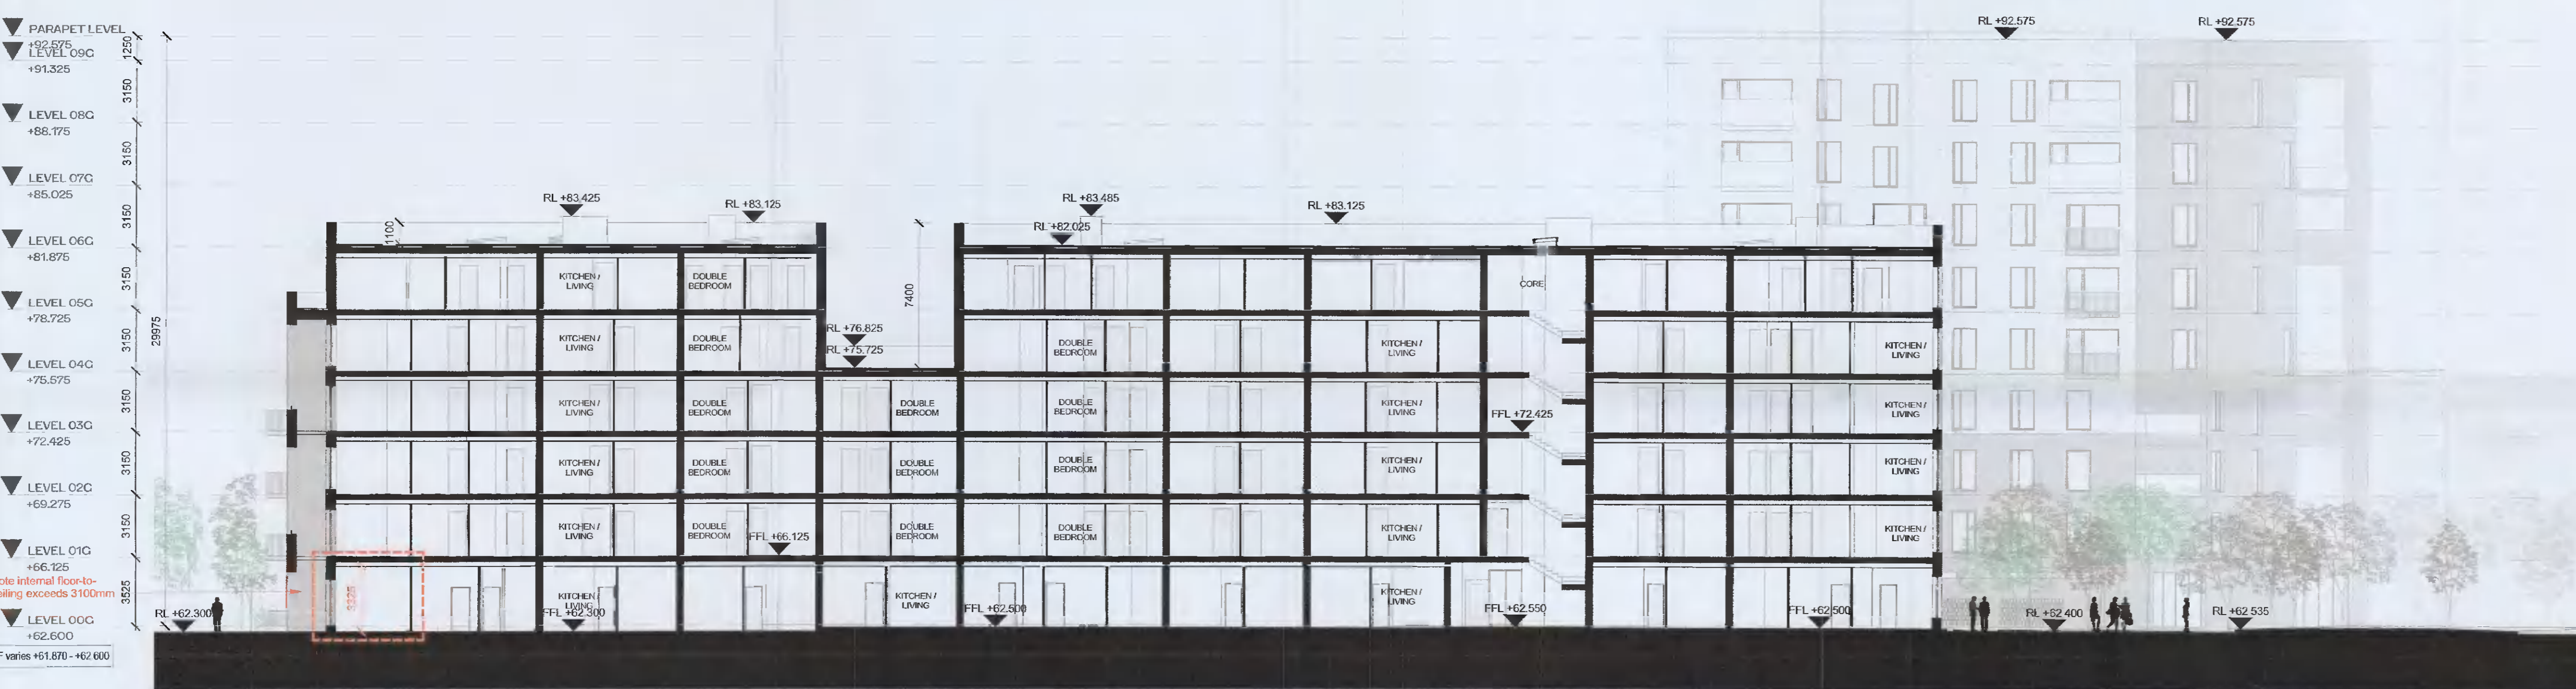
PARAPET LEVEL +92.575
LEVEL 09C +91.325
LEVEL 08G +88.175
LEVEL 07G +85.025
LEVEL 06G +81.875
LEVEL 05G +78.725
LEVEL 04G +75.575
LEVEL 03G +72.425
LEVEL 02G +69.275
LEVEL 01G +66.125
ote internal floor-to-iling exceeds 3100mm
LEVEL 00G +62.600
F varies +61.870 - +62.600

1250
3150
3150
3150
3150
3150
3150
3150
3150
3525
29975
1100
7400
3325

RL +92.575
RL +92.575
RL +83.425
RL +83.125
RL +83.485
RL +82.025
RL +83.125
RL +76.825
RL +75.725
FFL +72.425
FFL +66.125
RL +62.300
FFL +62.300
FFL +62.500
FFL +62.550
FFL +62.500
RL +62.400
RL +62.535

KITCHEN / LIVING
DOUBLE BEDROOM
KITCHEN / LIVING
DOUBLE BEDROOM
KITCHEN / LIVING
DOUBLE BEDROOM
KITCHEN / LIVING
DOUBLE BEDROOM
KITCHEN / LIVING
DOUBLE BEDROOM
KITCHEN / LIVING
DOUBLE BEDROOM
DOUBLE BEDROOM
DOUBLE BEDROOM
KITCHEN / LIVING
DOUBLE BEDROOM
DOUBLE BEDROOM
DOUBLE BEDROOM
DOUBLE BEDROOM
CORE
KITCHEN / LIVING
KITCHEN / LIVING
KITCHEN / LIVING
KITCHEN / LIVING
KITCHEN / LIVING
KITCHEN / LIVING
KITCHEN / LIVING
KITCHEN / LIVING
KITCHEN / LIVING